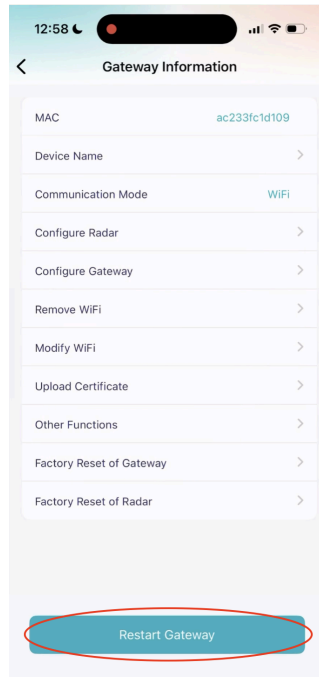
12:58

Gateway Information

MAC ac233fc1d109

Device Name

Communication Mode WiFi

Configure Radar

Configure Gateway

Remove WiFi

Modify WiFi

Upload Certificate

Other Functions

Factory Reset of Gateway

Factory Reset of Radar

Restart Gateway